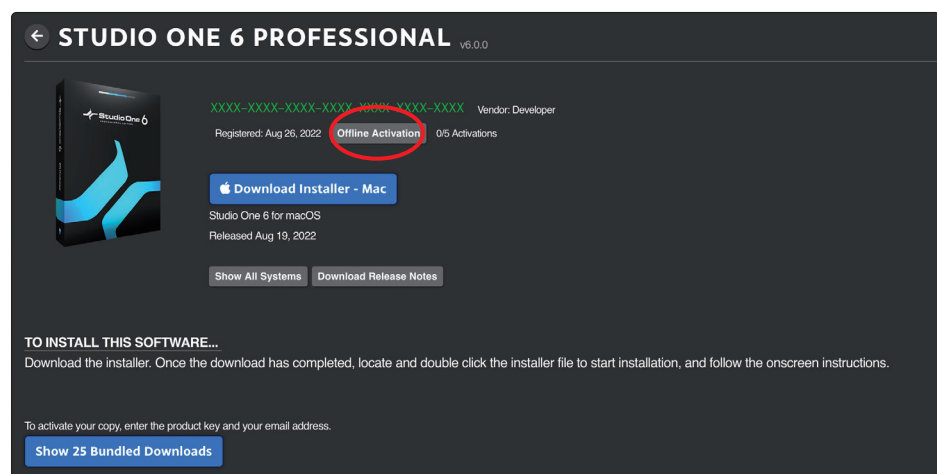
STUDIO ONE 6 PROFESSIONAL v6.0.0

Studio One 6

XXXX-XXXX-XXXX-XXXX-XXXX-XXXX-XXXX Vendor: Developer

Registered: Aug 26, 2022 Offline Activation 0/5 Activations

Download Installer - Mac

Studio One 6 for macOS

Released Aug 19, 2022

Show All Systems Download Release Notes

TO INSTALL THIS SOFTWARE...

Download the installer. Once the download has completed, locate and double click the installer file to start installation, and follow the onscreen instructions.

To activate your copy, enter the product key and your email address.

Show 25 Bundled Downloads